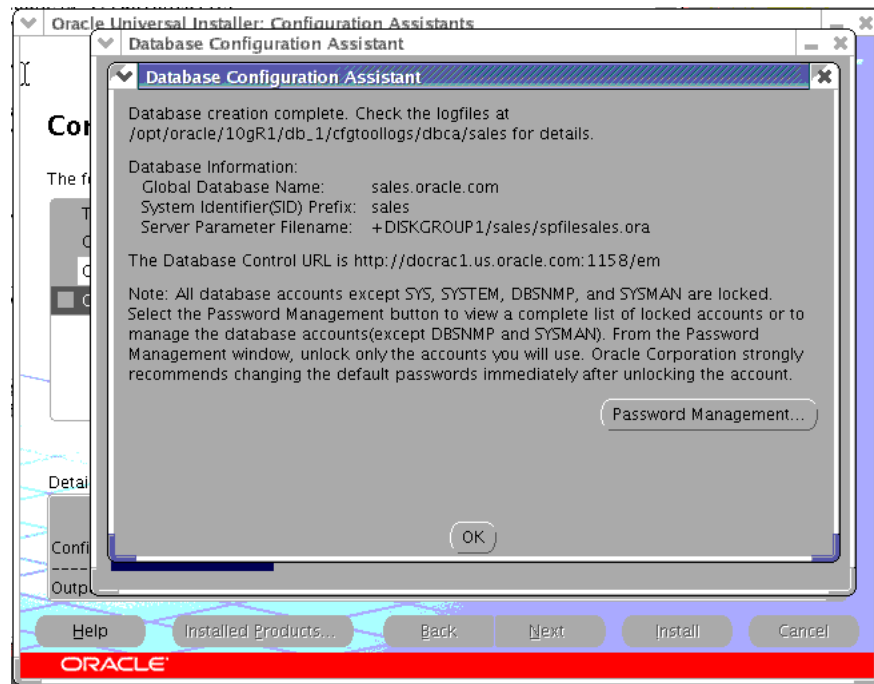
Oracle Universal Installer: Configuration Assistants

Database Configuration Assistant

Database Configuration Assistant

Database creation complete. Check the logfiles at /opt/oracle/10gR1/db_1/cfgtoollogs/dbca/sales for details.

Database Information:
Global Database Name: sales.oracle.com
System Identifier(SID) Prefix: sales
Server Parameter Filename: +DISKGROUP1/sales/spfilesales.ora

The Database Control URL is http://docrac1.us.oracle.com:1158/em

Note: All database accounts except SYS, SYSTEM, DBSNMP, and SYSMAN are locked. Select the Password Management button to view a complete list of locked accounts or to manage the database accounts(except DBSNMP and SYSMAN). From the Password Management window, unlock only the accounts you will use. Oracle Corporation strongly recommends changing the default passwords immediately after unlocking the account.

Password Management...

OK

Cor

The f

T
C
C
C

Detai

Confi
----
Outp

Help   Installed Products...   Back   Next   Install   Cancel

ORACLE